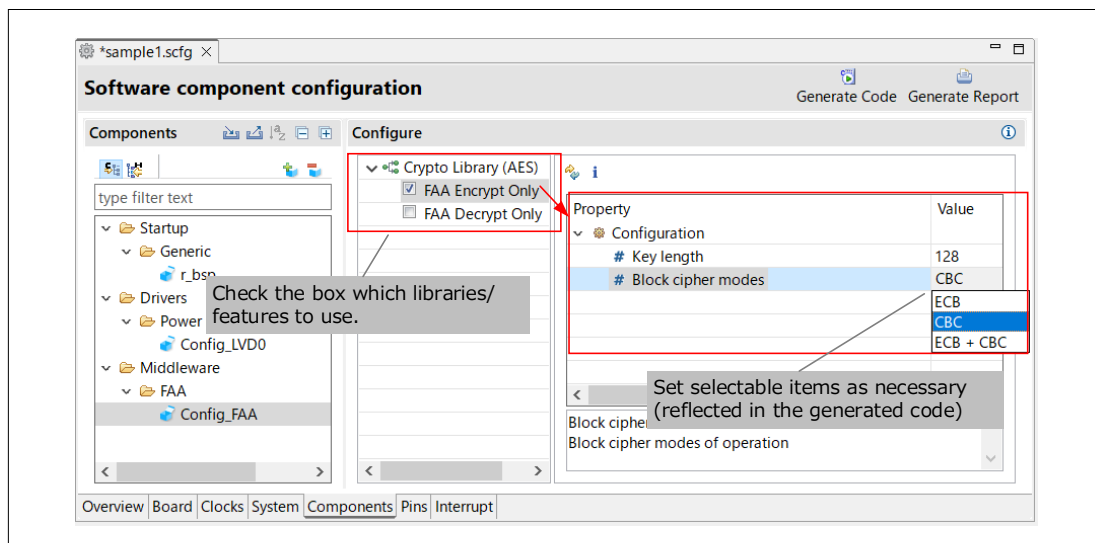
*sample1.scfg

Software component configuration

Generate Code Generate Report

Components

type filter text

Startup
Generic
r_bsp
Drivers
Power
Config_LVD0
Middleware
FAA
Config_FAA

Check the box which libraries/ features to use.

Configure

Crypto Library (AES)
FAA Encrypt Only
FAA Decrypt Only

| Property | Value |
|---|---|
| Configuration | |
| # Key length | 128 |
| # Block cipher modes | CBC |

ECB
CBC
ECB + CBC

Set selectable items as necessary (reflected in the generated code)

Block cipher
Block cipher modes of operation

Overview Board Clocks System Components Pins Interrupt